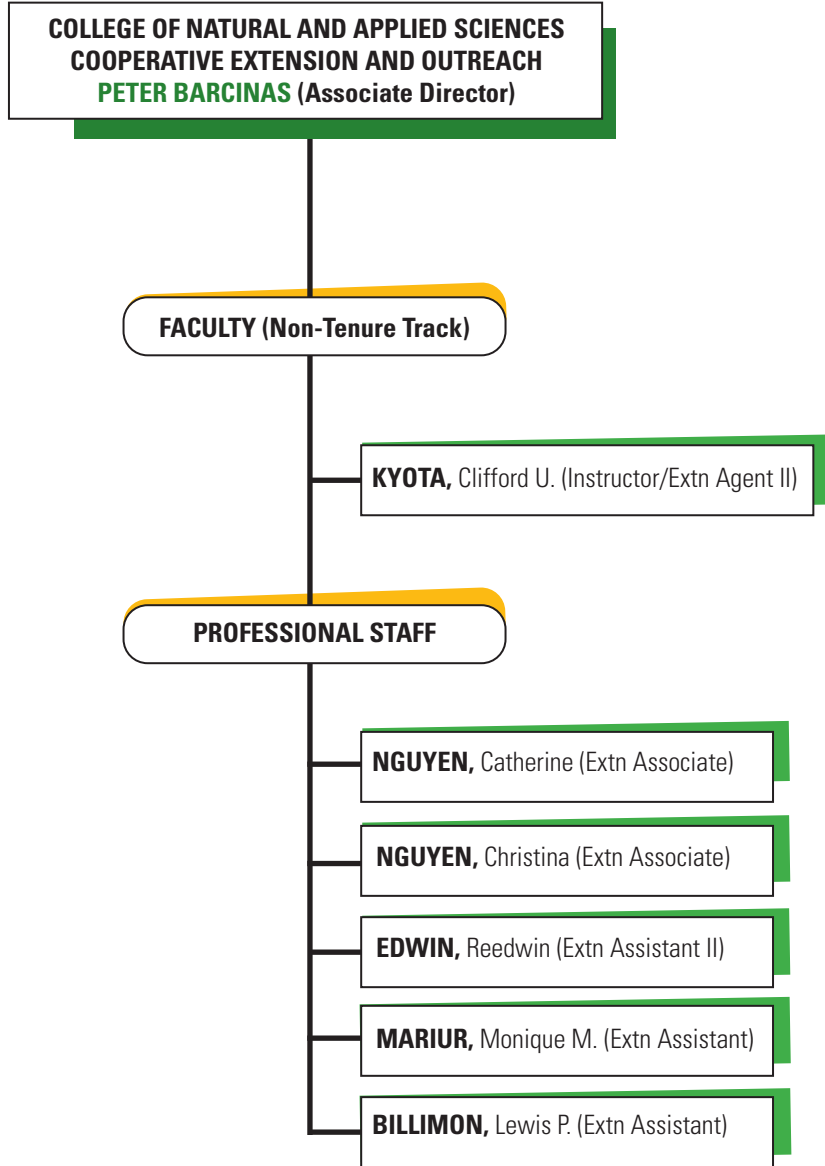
COLLEGE OF NATURAL AND APPLIED SCIENCES
COOPERATIVE EXTENSION AND OUTREACH
PETER BARCINAS (Associate Director)

FACULTY (Non-Tenure Track)

KYOTA, Clifford U. (Instructor/Extn Agent II)

PROFESSIONAL STAFF

NGUYEN, Catherine (Extn Associate)

NGUYEN, Christina (Extn Associate)

EDWIN, Reedwin (Extn Assistant II)

MARIUR, Monique M. (Extn Assistant)

BILLIMON, Lewis P. (Extn Assistant)